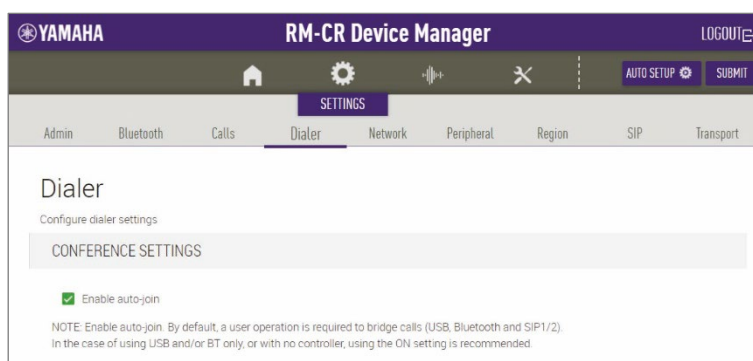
YAMAHA

RM-CR Device Manager

LOGOUT

AUTO SETUP

SUBMIT

SETTINGS

Admin Bluetooth Calls Dialer Network Peripheral Region SIP Transport

Dialer

Configure dialer settings

CONFERENCE SETTINGS

Enable auto-join

NOTE: Enable auto-join. By default, a user operation is required to bridge calls (USB, Bluetooth and SIP1/2). In the case of using USB and/or BT only, or with no controller, using the ON setting is recommended.